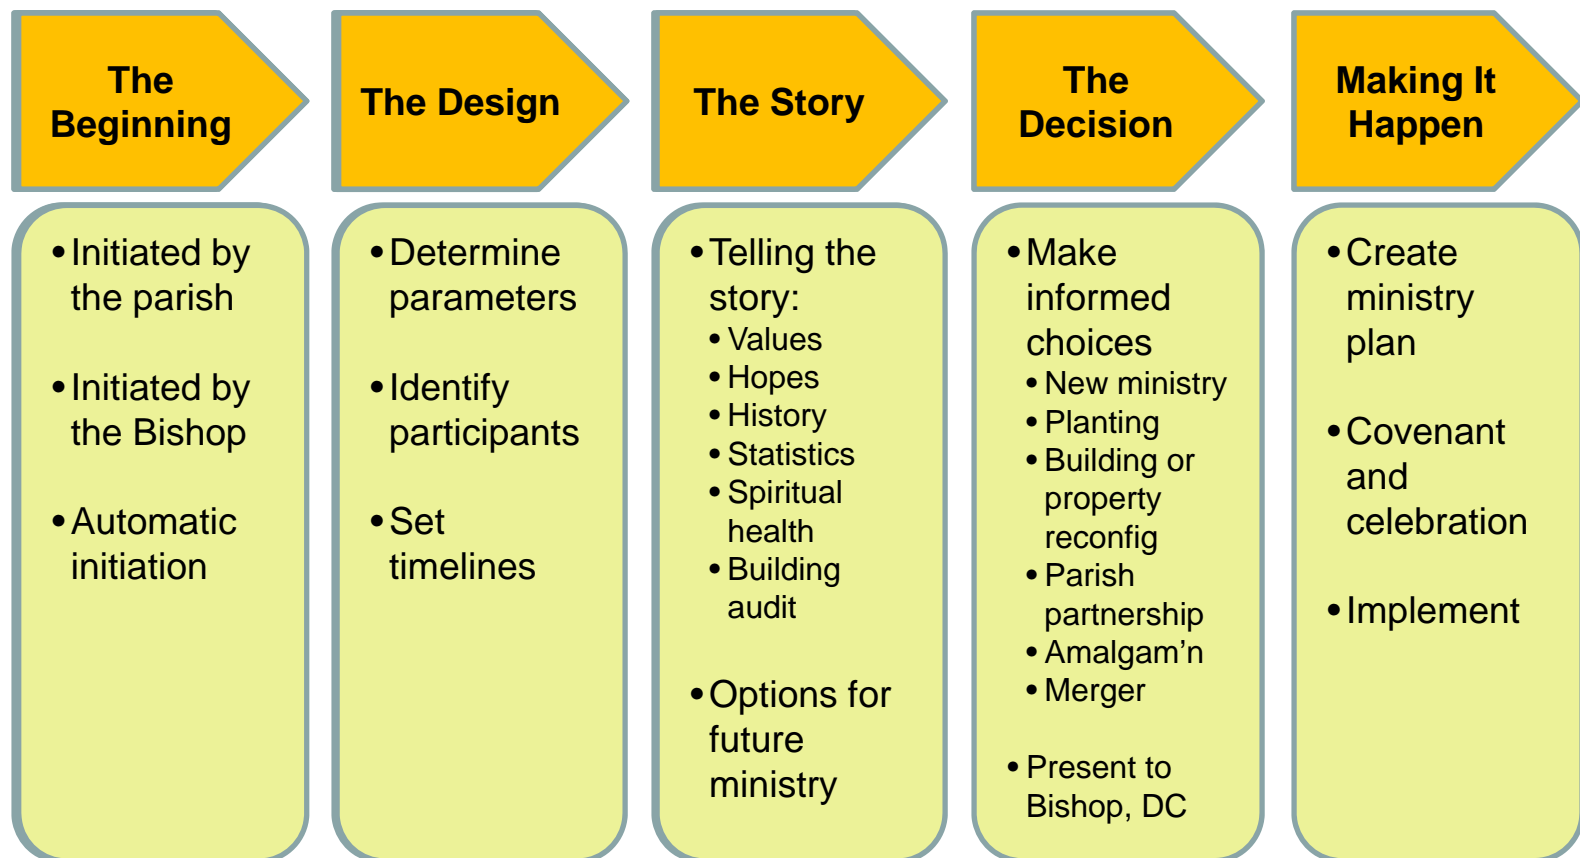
The Beginning

- Initiated by the parish
- Initiated by the Bishop
- Automatic initiation

The Design

- Determine parameters
- Identify participants
- Set timelines

The Story

- Telling the story:
  - Values
  - Hopes
  - History
  - Statistics
  - Spiritual health
  - Building audit
- Options for future ministry

The Decision

- Make informed choices
  - New ministry
  - Planting
  - Building or property reconfig
  - Parish partnership
  - Amalgam'n
  - Merger
- Present to Bishop, DC

Making It Happen

- Create ministry plan
- Covenant and celebration
- Implement